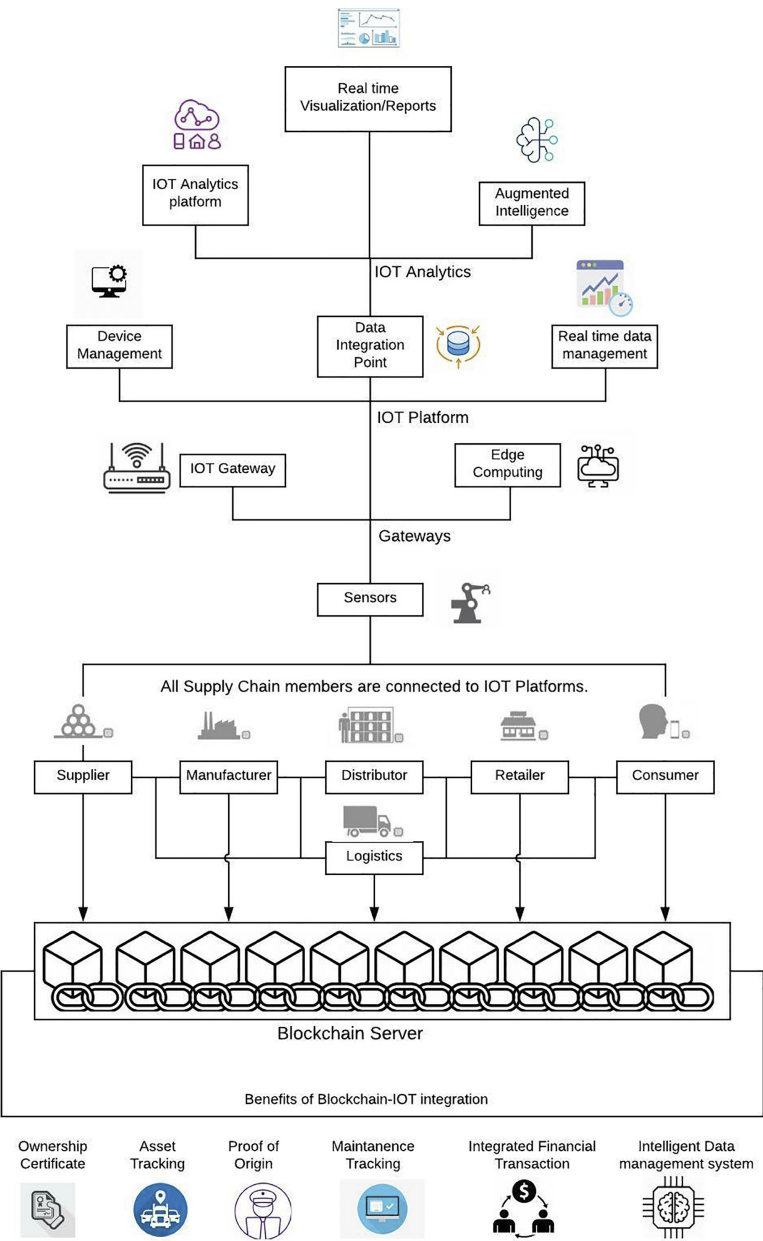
Real time Visualization/Reports

IOT Analytics platform

Augmented Intelligence

IOT Analytics

Device Management

Data Integration Point

Real time data management

IOT Platform

IOT Gateway

Edge Computing

Gateways

Sensors

All Supply Chain members are connected to IOT Platforms.

Supplier

Manufacturer

Distributor

Retailer

Consumer

Logistics

Blockchain Server

Benefits of Blockchain-IOT integration

Ownership Certificate

Asset Tracking

Proof of Origin

Maintanence Tracking

Integrated Financial Transaction

Intelligent Data management system